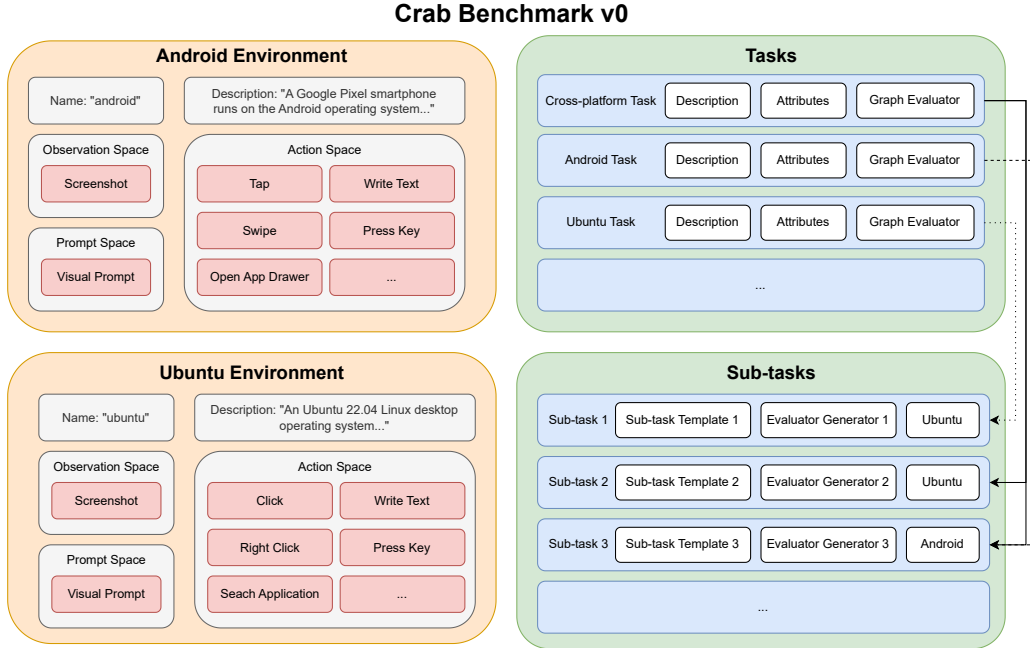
Crab Benchmark v0

Android Environment

Name: "android"

Description: "A Google Pixel smartphone runs on the Android operating system..."

Observation Space

Screenshot

Prompt Space

Visual Prompt

Action Space

Tap

Write Text

Swipe

Press Key

Open App Drawer

...

Ubuntu Environment

Name: "ubuntu"

Description: "An Ubuntu 22.04 Linux desktop operating system..."

Observation Space

Screenshot

Prompt Space

Visual Prompt

Action Space

Click

Write Text

Right Click

Press Key

Seach Application

...

Tasks

Cross-platform Task

Description

Attributes

Graph Evaluator

Android Task

Description

Attributes

Graph Evaluator

Ubuntu Task

Description

Attributes

Graph Evaluator

...

Sub-tasks

Sub-task 1

Sub-task Template 1

Evaluator Generator 1

Ubuntu

Sub-task 2

Sub-task Template 2

Evaluator Generator 2

Ubuntu

Sub-task 3

Sub-task Template 3

Evaluator Generator 3

Android

...